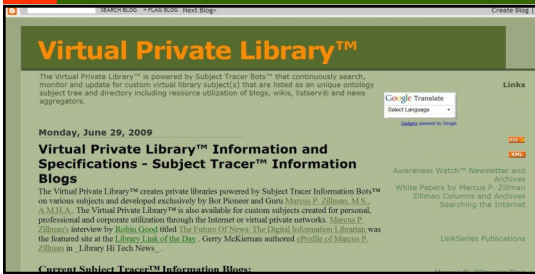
SEARCH BLOG FLAG BLOG Next Blog» Create Blog

Virtual Private Library™

The Virtual Private Library™ is powered by Subject Tracer Bots™ that continuously search, monitor and update for custom virtual library subject(s) that are listed as a unique ontology subject tree and directory including resource utilization of blogs, wikis, listserv® and news aggregators.

Links

Google Translate
Select Language
Gadgets powered by Google

Monday, June 29, 2009

Virtual Private Library™ Information and Specifications - Subject Tracer™ Information Blogs

The Virtual Private Library™ creates private libraries powered by Subject Tracer Information Bots™ on various subjects and developed exclusively by Bot Pioneer and Guru Marcus P. Zillman, M.S., A.M.H.A.. The Virtual Private Library™ is also available for custom subjects created for personal, professional and corporate utilization through the Internet or virtual private networks. Marcus P. Zillman's interview by Robin Good titled The Future Of News: The Digital Information Librarian was the featured site at the Library Link of the Day . Gerry McKiernan authored eProfile of Marcus P. Zillman in _Library Hi Tech News_.

Current Subject Tracer™ Information Blogs:

RSS
XML

Awareness Watch™ Newsletter and Archives
White Papers by Marcus P. Zillman
Zillman Columns and Archives
Searching the Internet

LinkSeries Publications